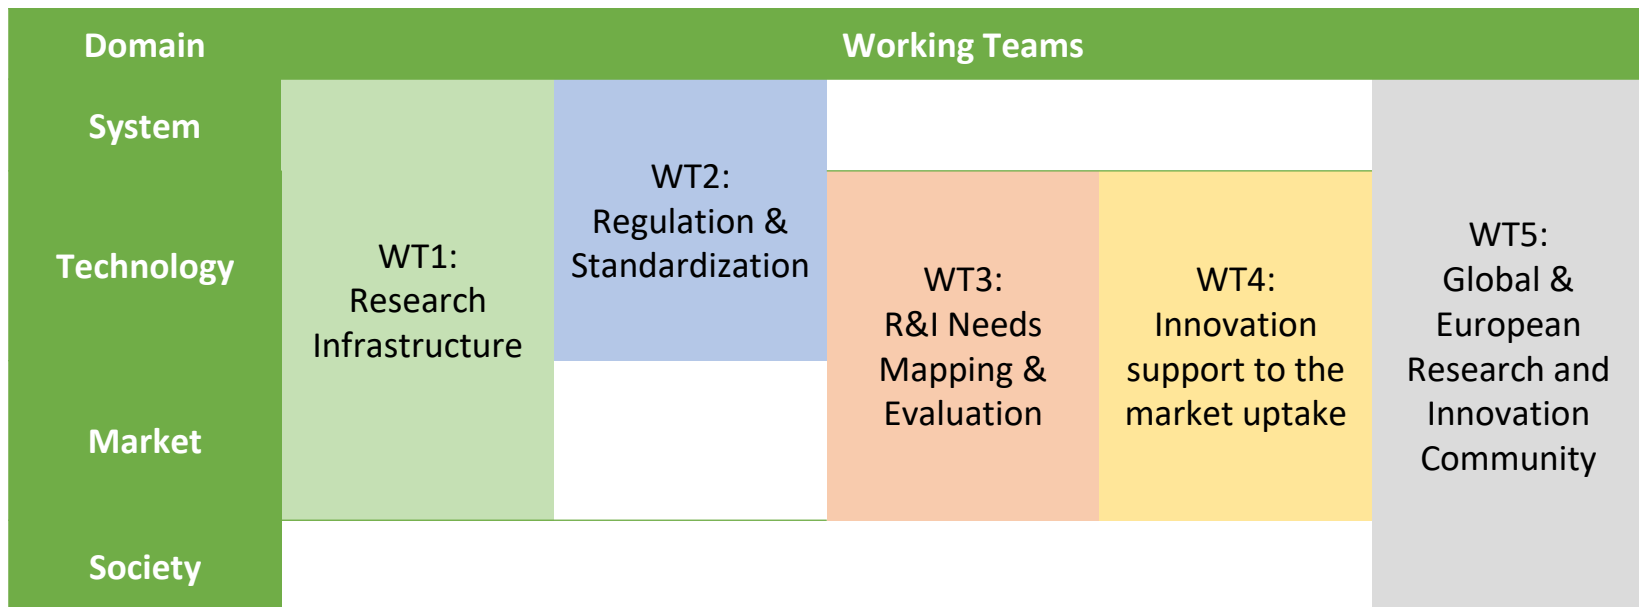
| Domain | Working Teams | | | | |
|---|---|---|---|---|---|
| System | WT1: Research Infrastructure | WT2: Regulation & Standardization | | | WT5: Global & European Research and Innovation Community |
| Technology | | | WT3: R&I Needs Mapping & Evaluation | WT4: Innovation support to the market uptake | |
| Market | | | | | |
| Society | | | | | |